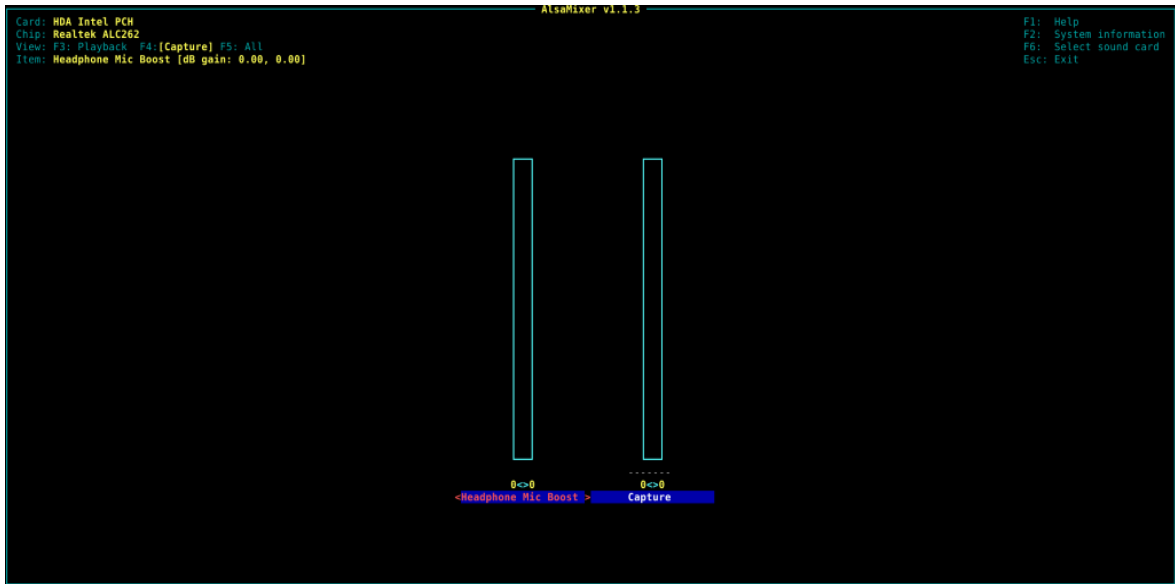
AlsaMixer v1.1.3

Card: HDA Intel PCH
Chip: Realtek ALC262
View: F3: Playback F4:[Capture] F5: All
Item: Headphone Mic Boost [dB gain: 0.00, 0.00]

F1: Help
F2: System information
F6: Select sound card
Esc: Exit

-------

0<>0
<Headphone Mic Boost >

0<>0
Capture